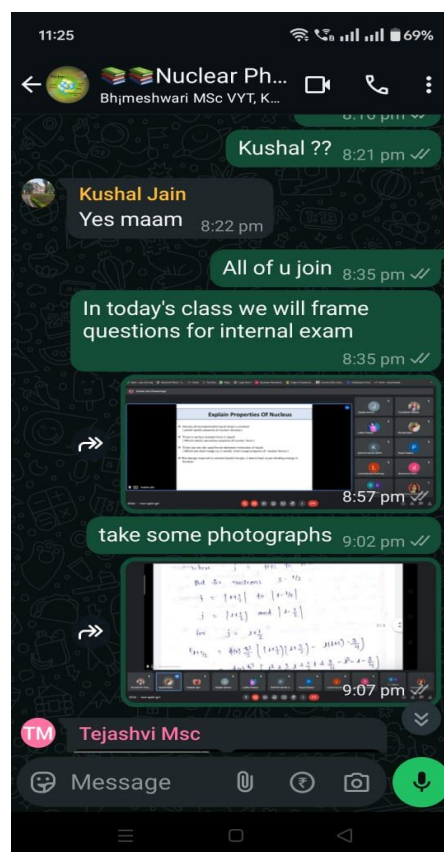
11:25

69%

Nuclear Ph...
Bhimeshwari MSc VYT, K...

8:16 pm

Kushal ?? 8:21 pm

Kushal Jain
Yes maam 8:22 pm

All of u join 8:35 pm

In today's class we will frame questions for internal exam 8:35 pm

Explain Properties Of Nucleus

8:57 pm

take some photographs 9:02 pm

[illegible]

9:07 pm

TM Tejashvi Msc

Message